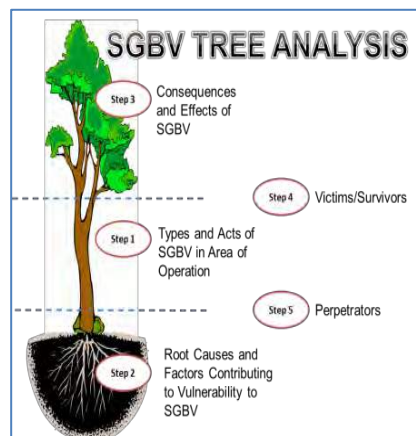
SGBV TREE ANALYSIS

Step 3 Consequences and Effects of SGBV

Step 4 Victims/Survivors

Step 1 Types and Acts of SGBV in Area of Operation

Step 5 Perpetrators

Step 2 Root Causes and Factors Contributing to Vulnerability to SGBV